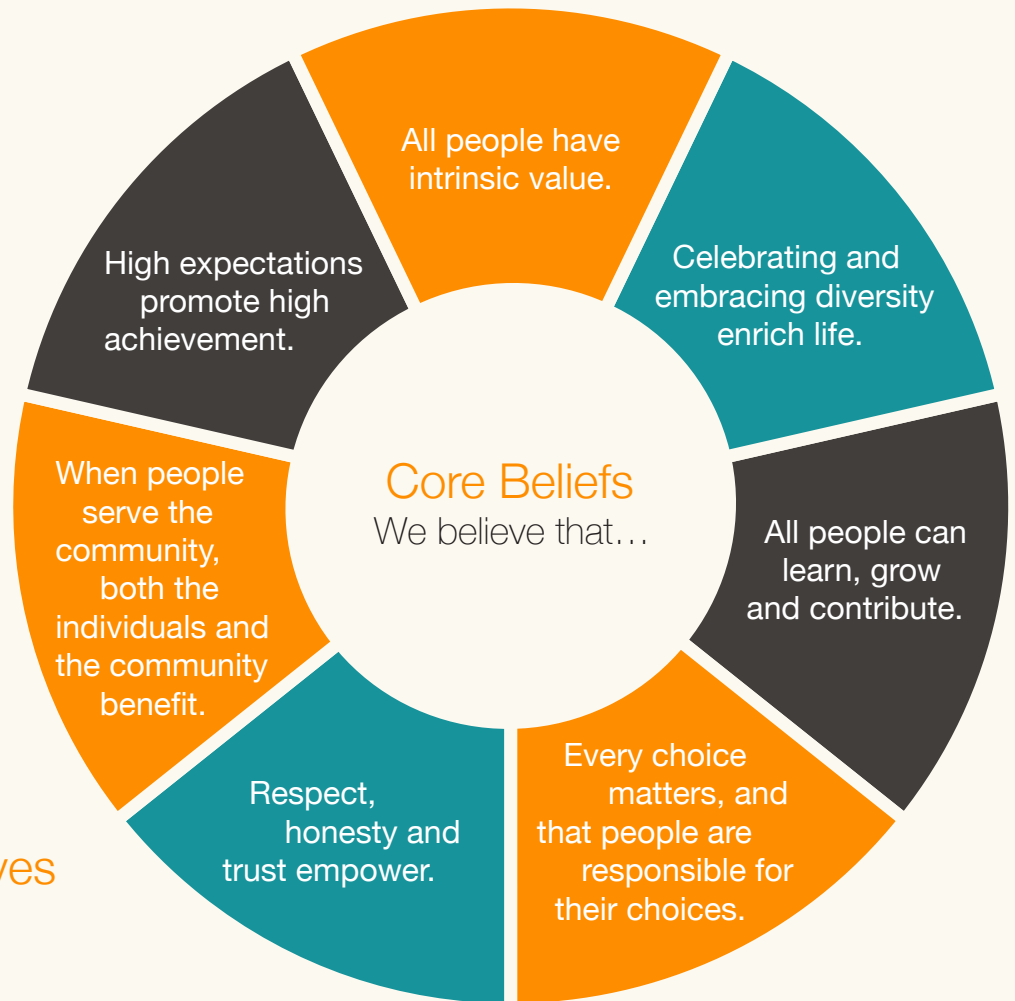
Core Beliefs
We believe that…

All people have intrinsic value.

Celebrating and embracing diversity enrich life.

All people can learn, grow and contribute.

Every choice matters, and that people are responsible for their choices.

Respect, honesty and trust empower.

When people serve the community, both the individuals and the community benefit.

High expectations promote high achievement.

ves